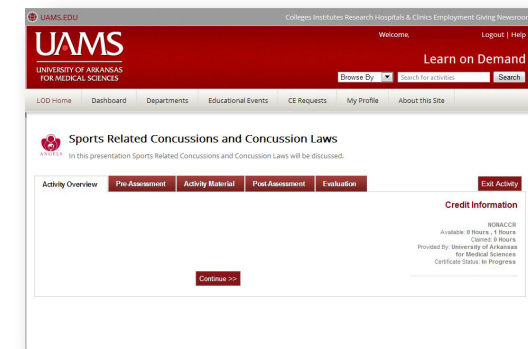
UAMS.EDU

Colleges Institutes Research Hospitals & Clinics Employment Giving Newsroom

UAMS
UNIVERSITY OF ARKANSAS FOR MEDICAL SCIENCES

Welcome,

Logout | Help

Learn on Demand

Browse By

Search for activities

Search

LOD Home | Dashboard | Departments | Educational Events | CE Requests | My Profile | About this Site

Sports Related Concussions and Concussion Laws

ANGELS

In this presentation Sports Related Concussions and Concussion Laws will be discussed.

Activity Overview | Pre-Assessment | Activity Material | Post-Assessment | Evaluation

Exit Activity

Credit Information

NONACCR
Available: 0 Hours , 1 Hours
Claimed: 0 Hours
Provided By: University of Arkansas for Medical Sciences
Certificate Status: In Progress

Continue >>